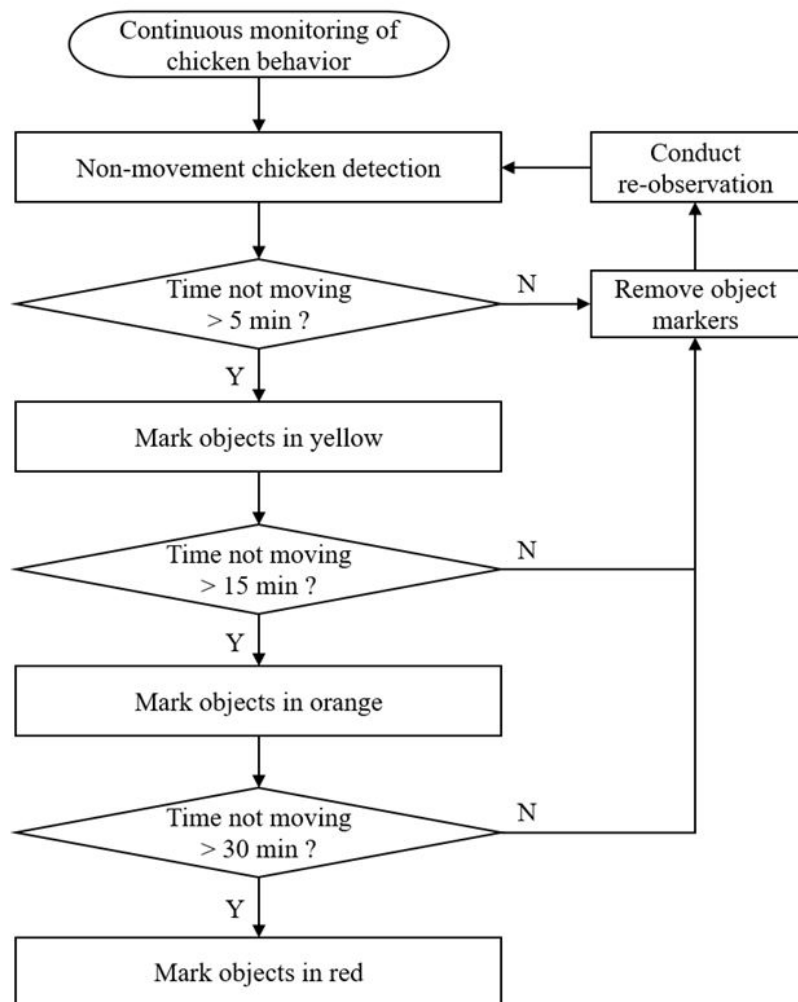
Continuous monitoring of chicken behavior

Non-movement chicken detection

Conduct re-observation

Time not moving > 5 min ?

N

Remove object markers

Y

Mark objects in yellow

Time not moving > 15 min ?

N

Y

Mark objects in orange

Time not moving > 30 min ?

N

Y

Mark objects in red